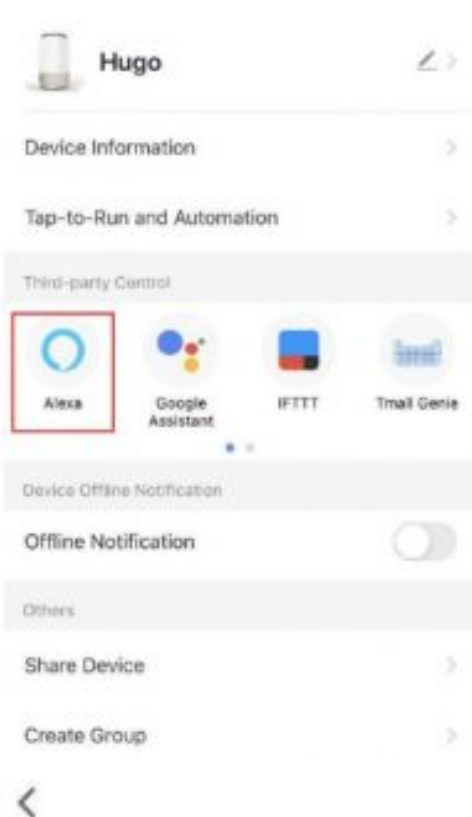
Hugo

Device Information

Tap-to-Run and Automation

Third-party Control

Alexa

Google Assistant

IFTTT

Tmall Genie

Device Offline Notification

Offline Notification

Others

Share Device

Create Group